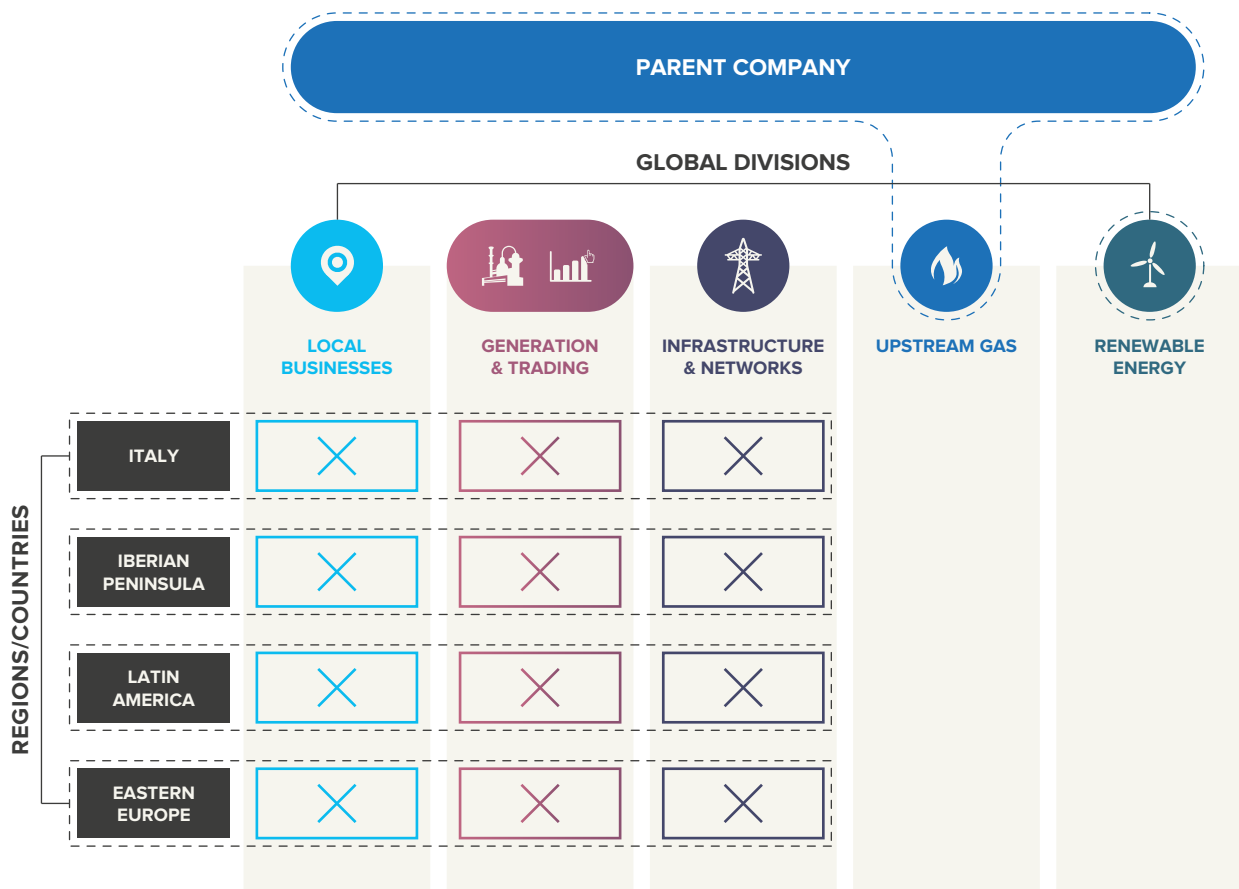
PARENT COMPANY

GLOBAL DIVISIONS

LOCAL BUSINESSES

GENERATION & TRADING

INFRASTRUCTURE & NETWORKS

UPSTREAM GAS

RENEWABLE ENERGY

REGIONS/COUNTRIES

ITALY

IBERIAN PENINSULA

LATIN AMERICA

EASTERN EUROPE